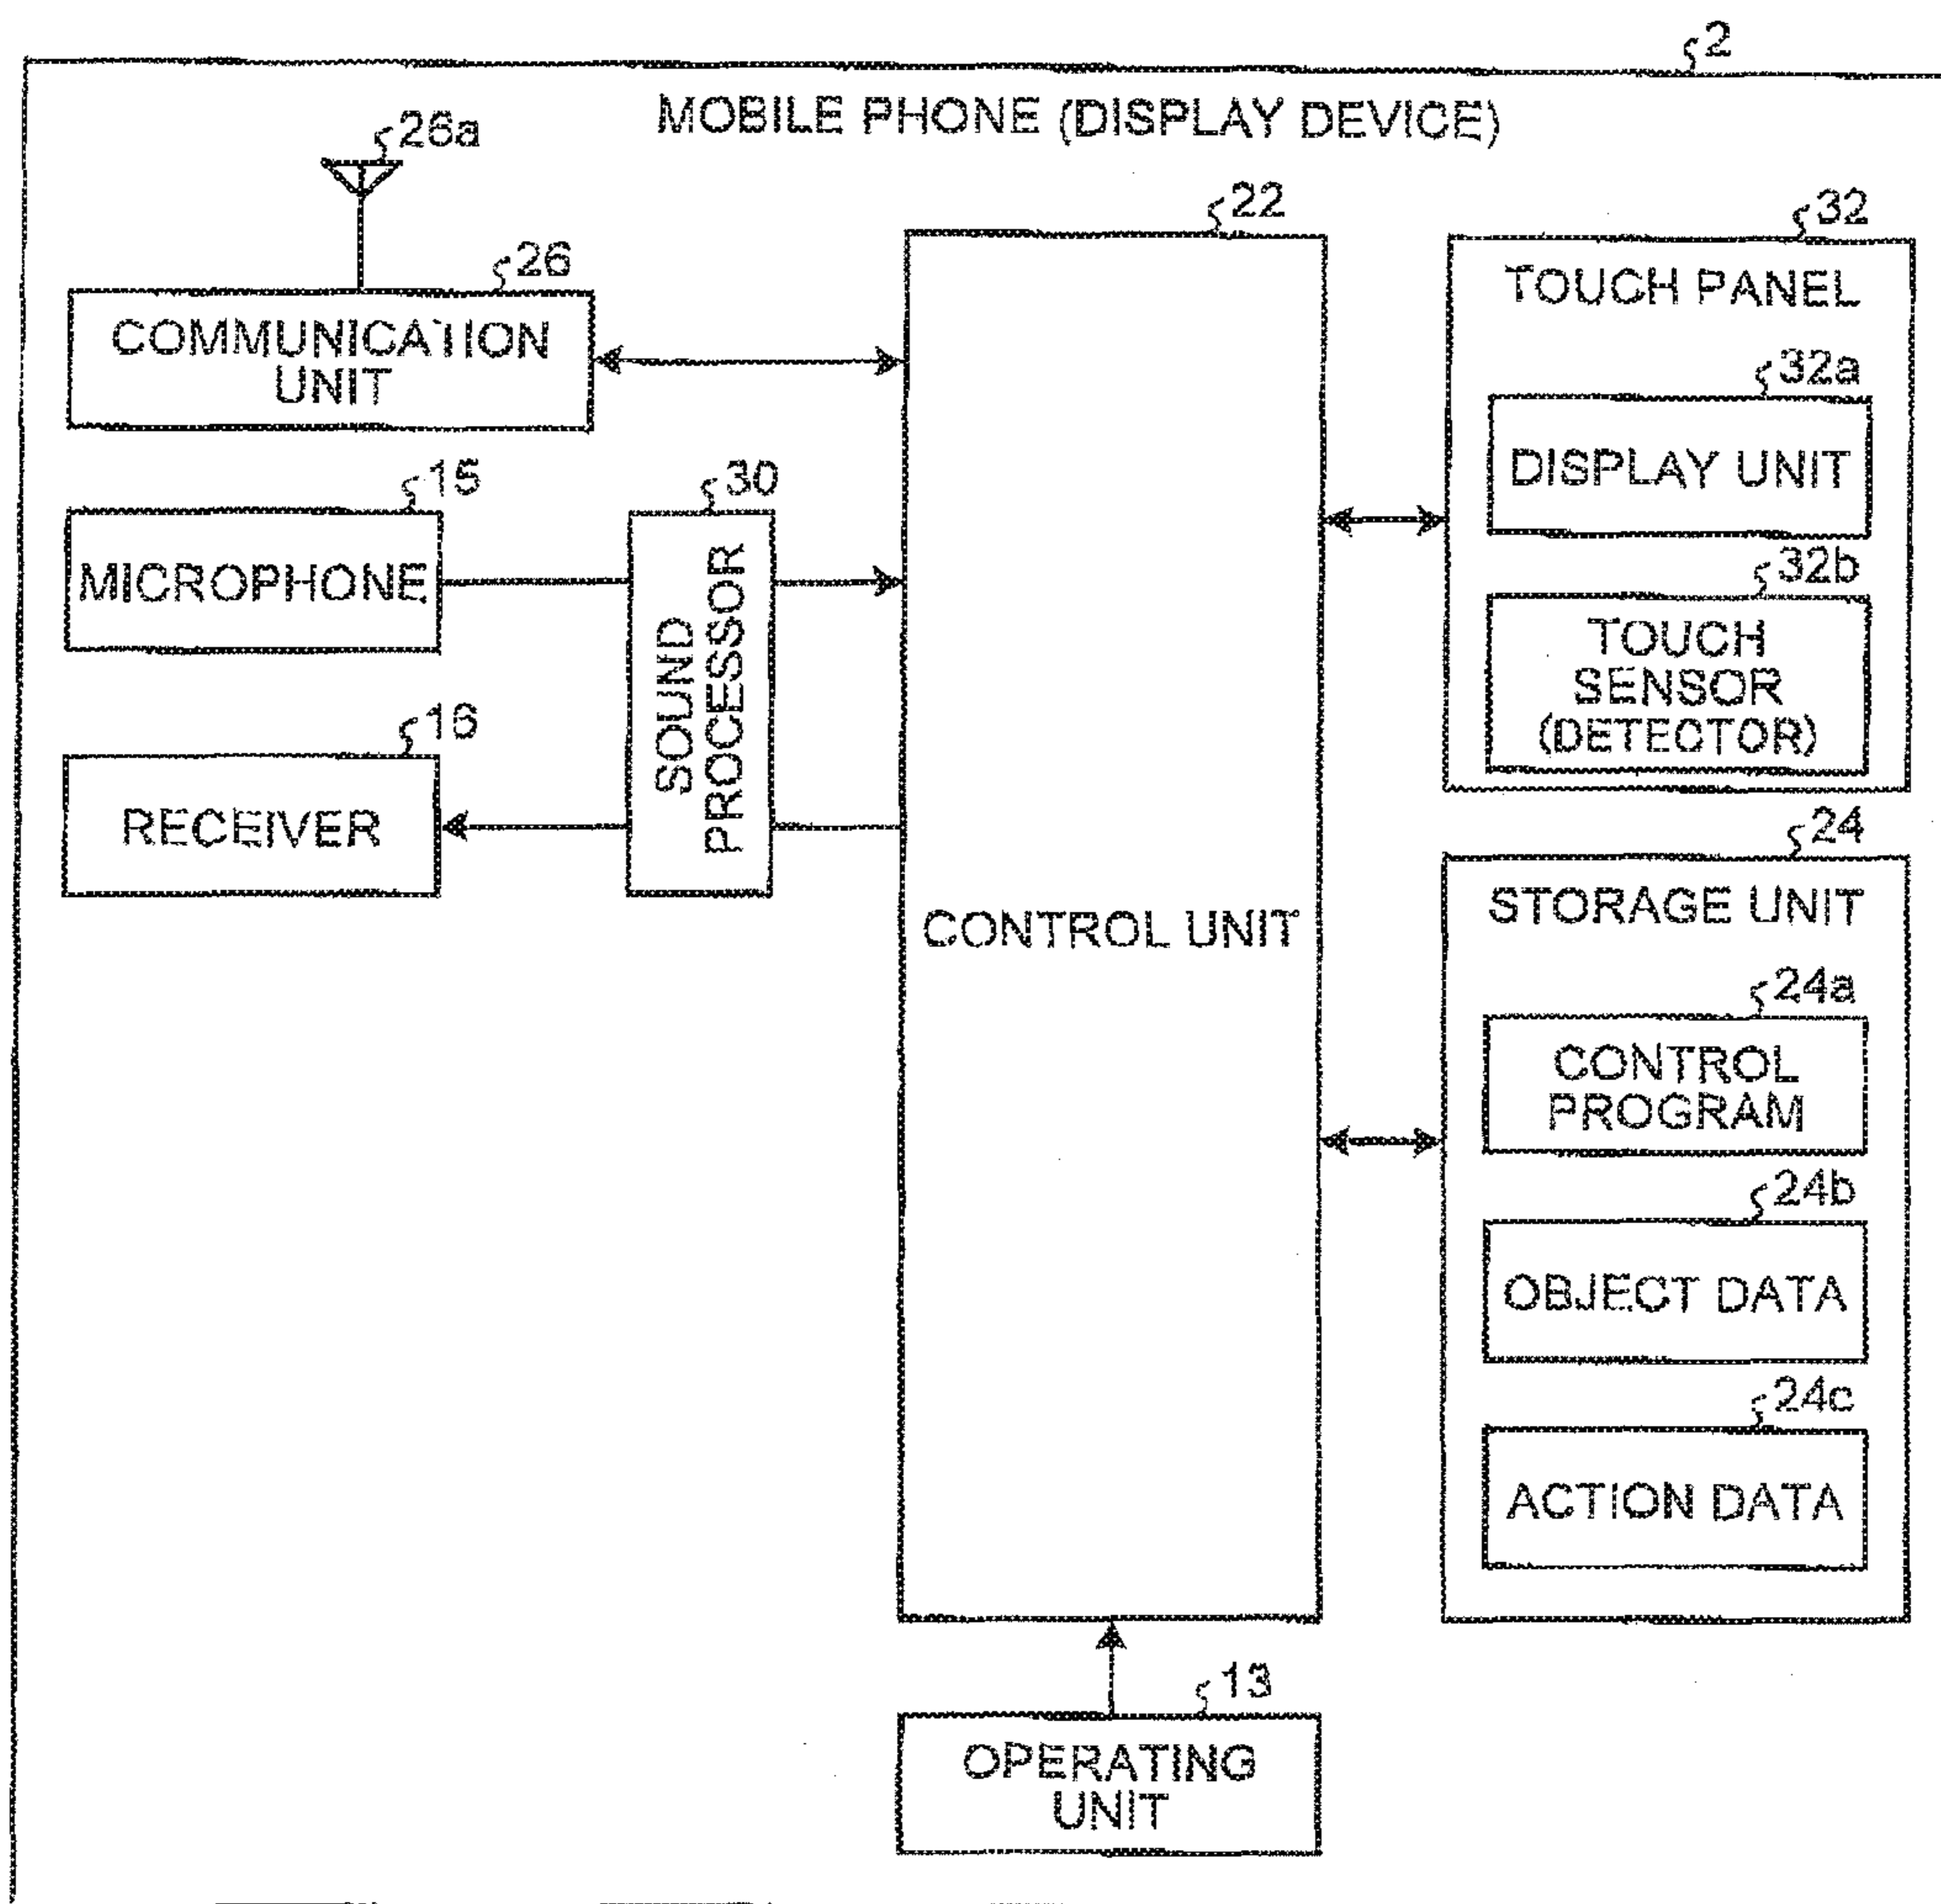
2

MOBILE PHONE (DISPLAY DEVICE)

26a

26

COMMUNICATION UNIT

15

MICROPHONE

16

RECEIVER

30

SOUND PROCESSOR

22

CONTROL UNIT

32

TOUCH PANEL

32a

DISPLAY UNIT

32b

TOUCH SENSOR (DETECTOR)

24

STORAGE UNIT

24a

CONTROL PROGRAM

24b

OBJECT DATA

24c

ACTION DATA

13

OPERATING UNIT